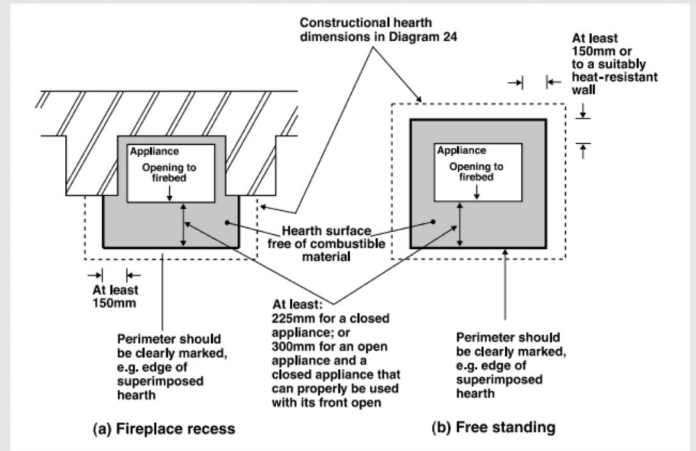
Constructional hearth dimensions in Diagram 24

At least 150mm or to a suitably heat-resistant wall

Appliance

Opening to firebed

Appliance

Opening to firebed

Hearth surface free of combustible material

At least 150mm

At least:
225mm for a closed appliance; or
300mm for an open appliance and a closed appliance that can properly be used with its front open

Perimeter should be clearly marked, e.g. edge of superimposed hearth

Perimeter should be clearly marked, e.g. edge of superimposed hearth

(a) Fireplace recess

(b) Free standing